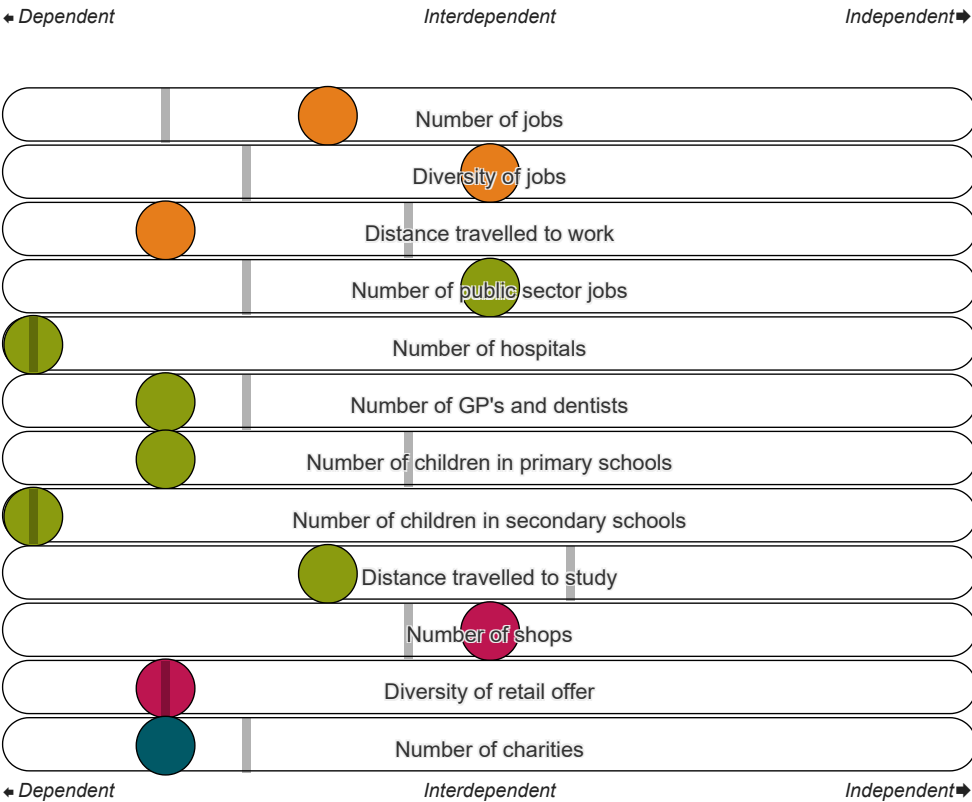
Dependent Interdependent Independent

Number of jobs
Diversity of jobs
Distance travelled to work
Number of public sector jobs
Number of hospitals
Number of GP's and dentists
Number of children in primary schools
Number of children in secondary schools
Distance travelled to study
Number of shops
Diversity of retail offer
Number of charities

Dependent Interdependent Independent